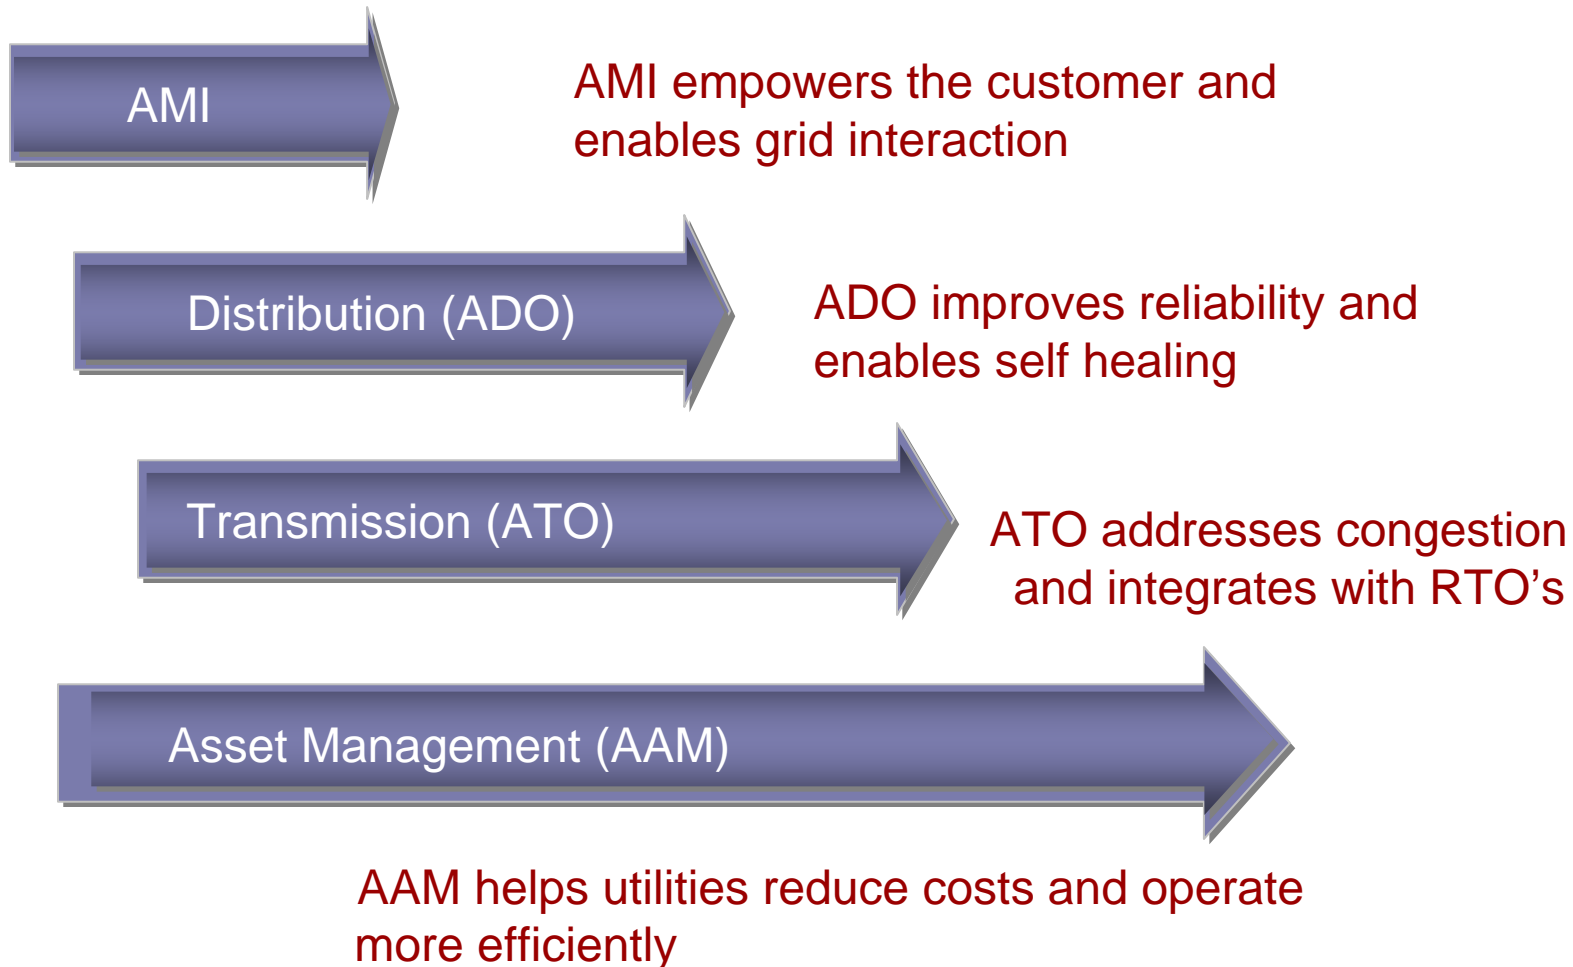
AMI

AMI empowers the customer and enables grid interaction

Distribution (ADO)

ADO improves reliability and enables self healing

Transmission (ATO)

ATO addresses congestion and integrates with RTO’s

Asset Management (AAM)

AAM helps utilities reduce costs and operate more efficiently